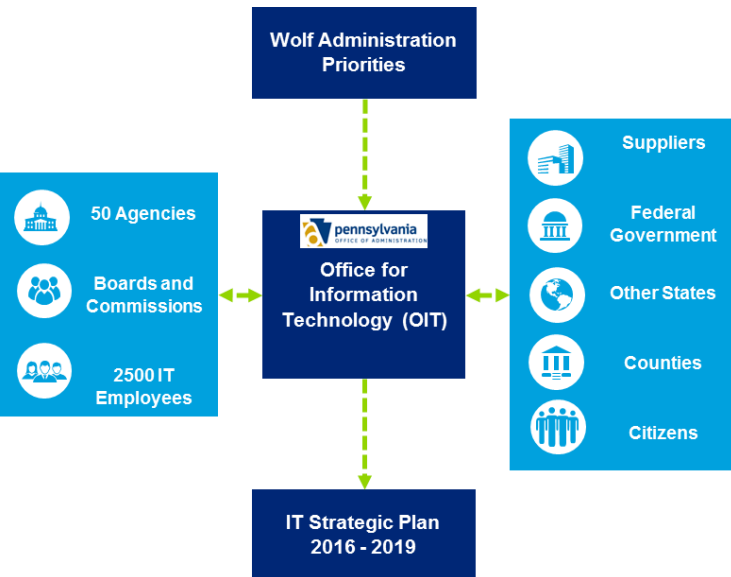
Wolf Administration Priorities

50 Agencies

Boards and Commissions

2500 IT Employees

pennsylvania
OFFICE OF ADMINISTRATION

Office for Information Technology (OIT)

Suppliers

Federal Government

Other States

Counties

Citizens

IT Strategic Plan 2016 - 2019